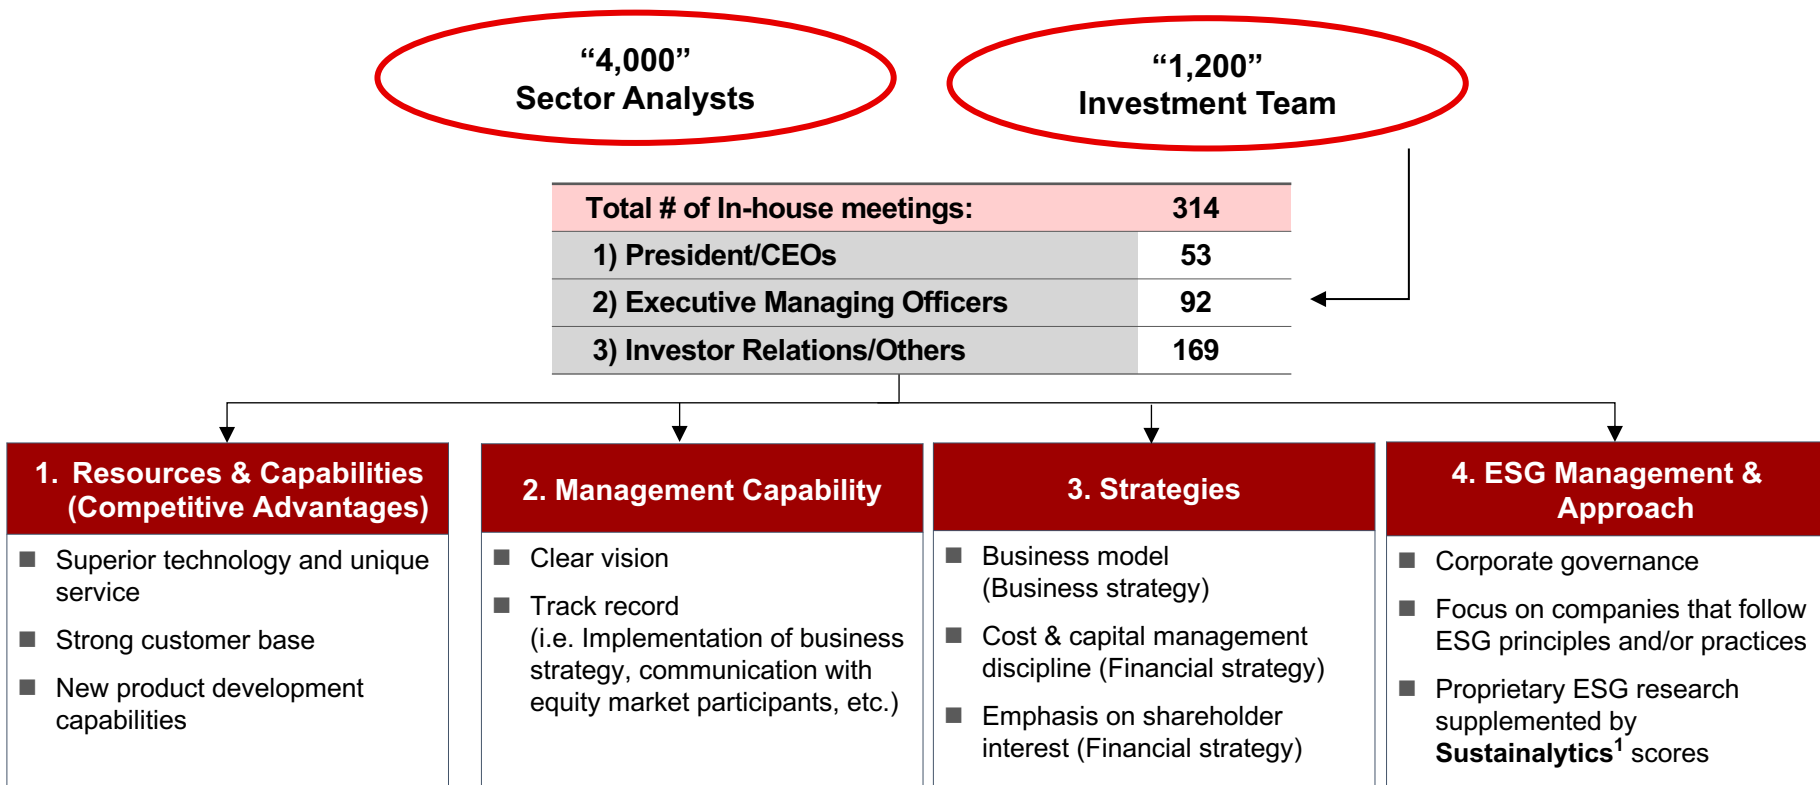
“4,000”
Sector Analysts

“1,200”
Investment Team

| Total # of In-house meetings: | 314 |
|---|---|
| 1) President/CEOs | 53 |
| 2) Executive Managing Officers | 92 |
| 3) Investor Relations/Others | 169 |

1. Resources & Capabilities (Competitive Advantages)

■ Superior technology and unique service

■ Strong customer base

■ New product development capabilities

2. Management Capability

■ Clear vision

■ Track record (i.e. Implementation of business strategy, communication with equity market participants, etc.)

3. Strategies

■ Business model (Business strategy)

■ Cost & capital management discipline (Financial strategy)

■ Emphasis on shareholder interest (Financial strategy)

4. ESG Management & Approach

■ Corporate governance

■ Focus on companies that follow ESG principles and/or practices

■ Proprietary ESG research supplemented by **Sustainalytics**$^1$ scores